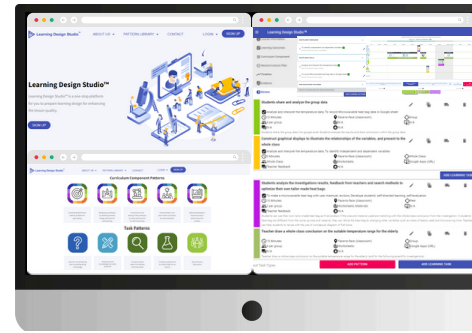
Learning Design Studio™

ABOUT US ▾ PATTERN LIBRARY ▾ CONTACT LOGIN ▾ SIGN UP

Learning Design Studio™

Learning Design Studio™ is a free design platform for you to prepare learning design for enhancing the lesson quality.

SIGN UP

Learning Design Studio™

Curriculum Component Patterns

Task Patterns

Students share and analyze the group data

Construct graphical displays to illustrate the relationships of the variables, and present to the whole class

Students analyze the investigations' results, feedback from teachers and search methods to optimize their own tailor-made heat bags

Teacher does a whole class conclusion on the suitable temperature range for the elderly

ADD PATTERN

ADD LEARNING TASK